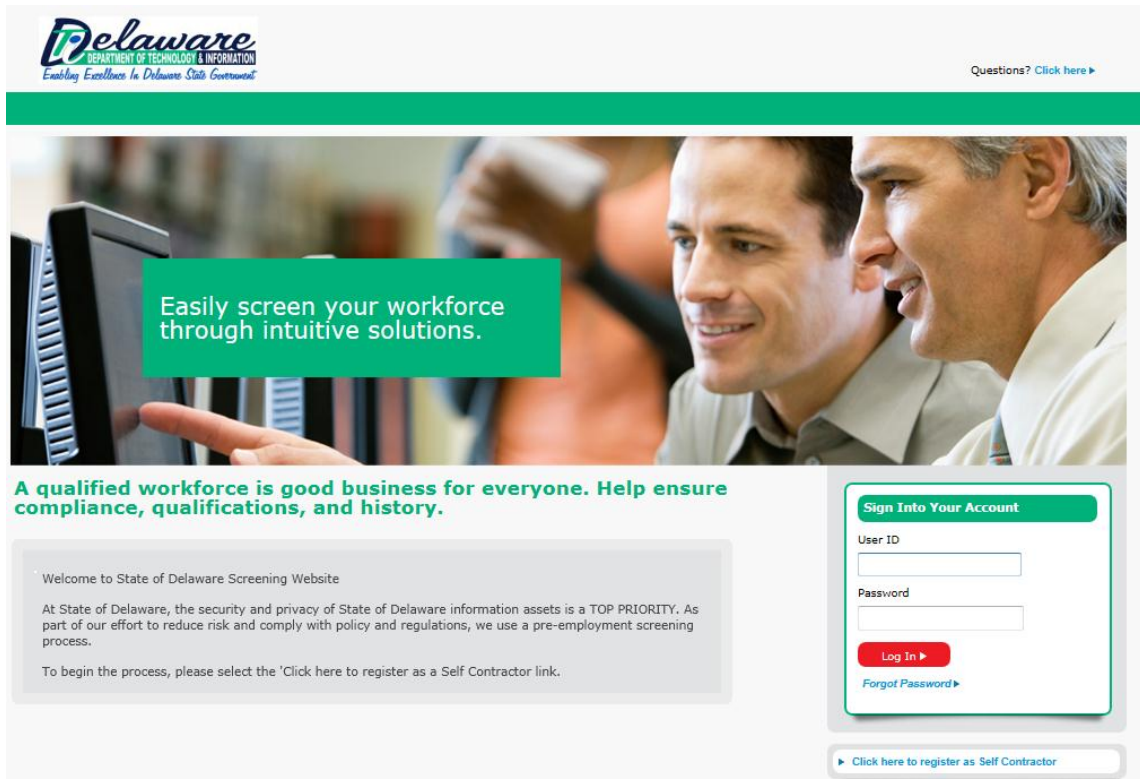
Delaware
DEPARTMENT OF TECHNOLOGY & INFORMATION
Enabling Excellence In Delaware State Government

Questions? Click here ▸

Easily screen your workforce through intuitive solutions.

A qualified workforce is good business for everyone. Help ensure compliance, qualifications, and history.

Welcome to State of Delaware Screening Website

At State of Delaware, the security and privacy of State of Delaware information assets is a TOP PRIORITY. As part of our effort to reduce risk and comply with policy and regulations, we use a pre-employment screening process.

To begin the process, please select the 'Click here to register as a Self Contractor link.

Sign Into Your Account

User ID

Password

Log In ▸

Forgot Password ▸

▸ Click here to register as Self Contractor